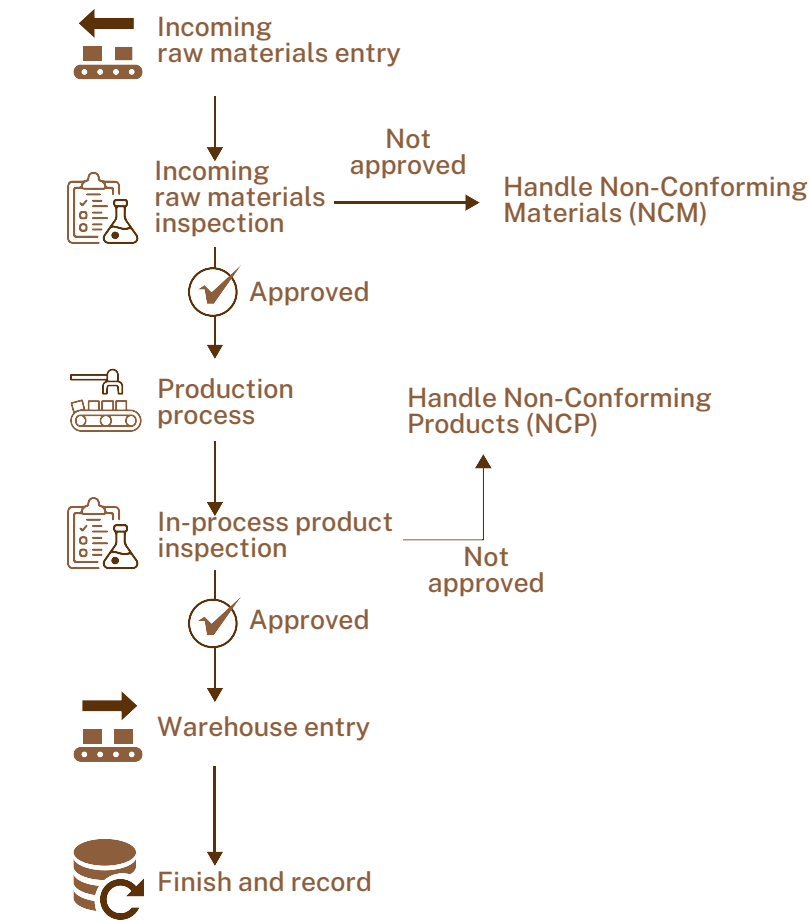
Incoming raw materials entry

Incoming raw materials inspection

Not approved

Handle Non-Conforming Materials (NCM)

Approved

Production process

Handle Non-Conforming Products (NCP)

In-process product inspection

Not approved

Approved

Warehouse entry

Finish and record